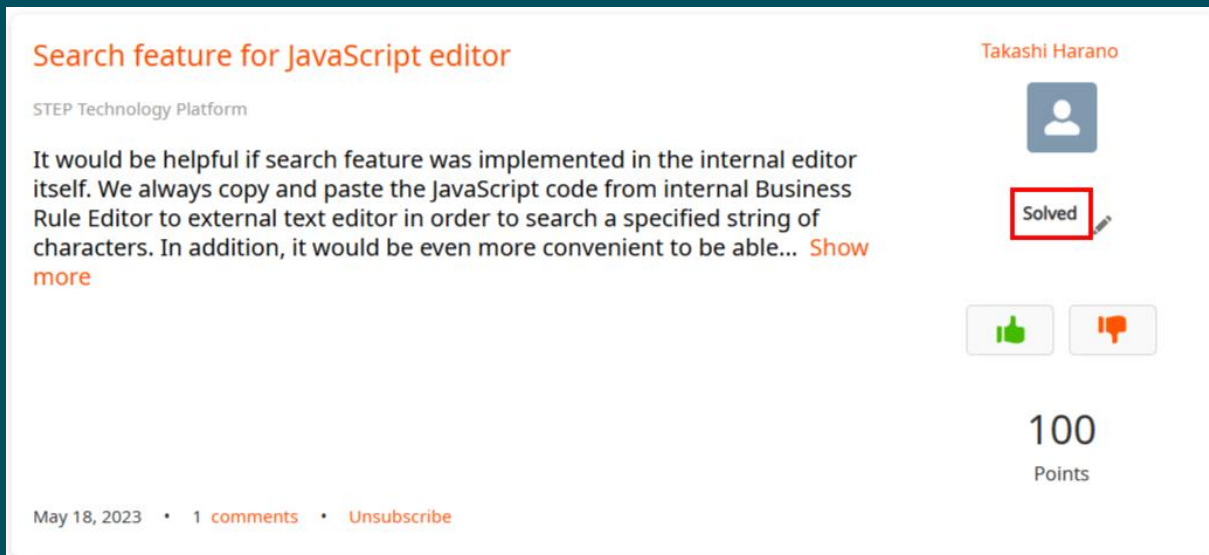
Search feature for JavaScript editor

STEP Technology Platform

It would be helpful if search feature was implemented in the internal editor itself. We always copy and paste the JavaScript code from internal Business Rule Editor to external text editor in order to search a specified string of characters. In addition, it would be even more convenient to be able... Show more

May 18, 2023 • 1 comments • Unsubscribe

Takashi Harano

Solved

100

Points